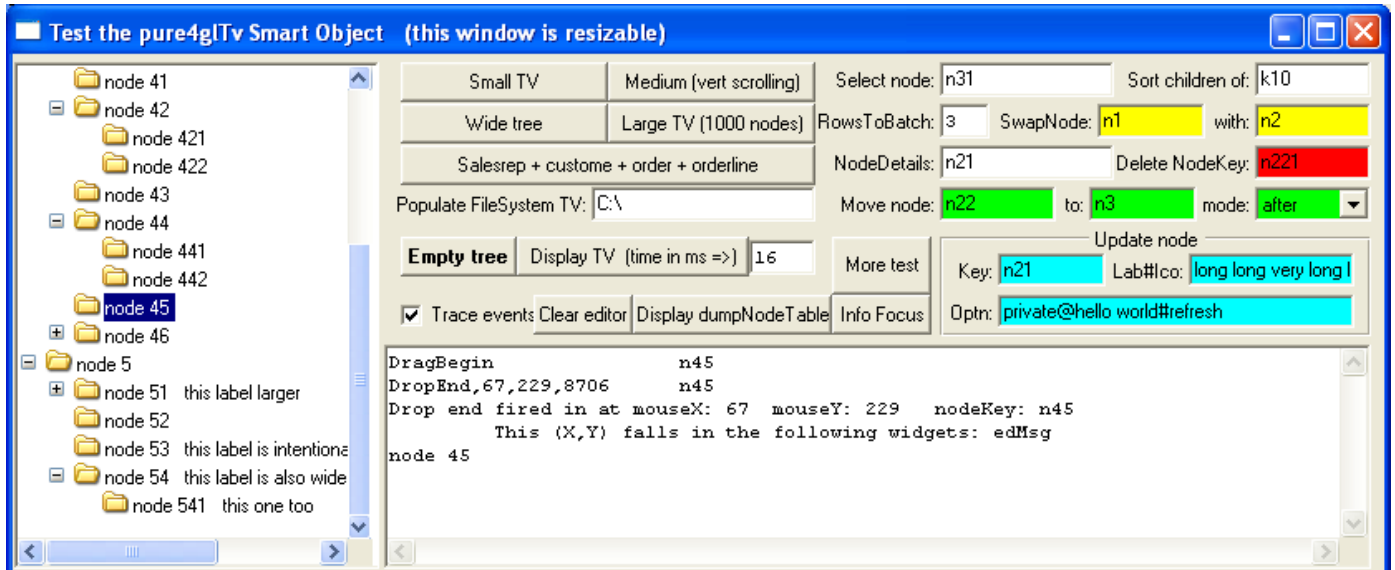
Test the pure4glTv Smart Object (this window is resizable)

node 41
node 42
node 421
node 422
node 43
node 44
node 441
node 442
node 45
node 46
node 5
node 51 this label larger
node 52
node 53 this label is intentiona
node 54 this label is also wide
node 541 this one too

Small TV
Medium (vert scrolling)
Select node: n31
Sort children of: k10
Wide tree
Large TV (1000 nodes)
RowsToBatch: 3
SwapNode: n1
with: n2
Salesrep + custome + order + orderline
NodeDetails: n21
Delete NodeKey: n221
Populate FileSystem TV: C:\
Move node: n22
to: n3
mode: after
Empty tree
Display TV (time in ms =>) 16
More test
Update node
Key: n21
Lab#Ico: long long very long l
Trace events
Clear editor
Display dumpNodeTable
Info Focus
Optn: private@hello world#refresh

DragBegin n45
DropEnd,67,229,8706 n45
Drop end fired in at mouseX: 67 mouseY: 229 nodeKey: n45
This (X,Y) falls in the following widgets: edMsg
node 45